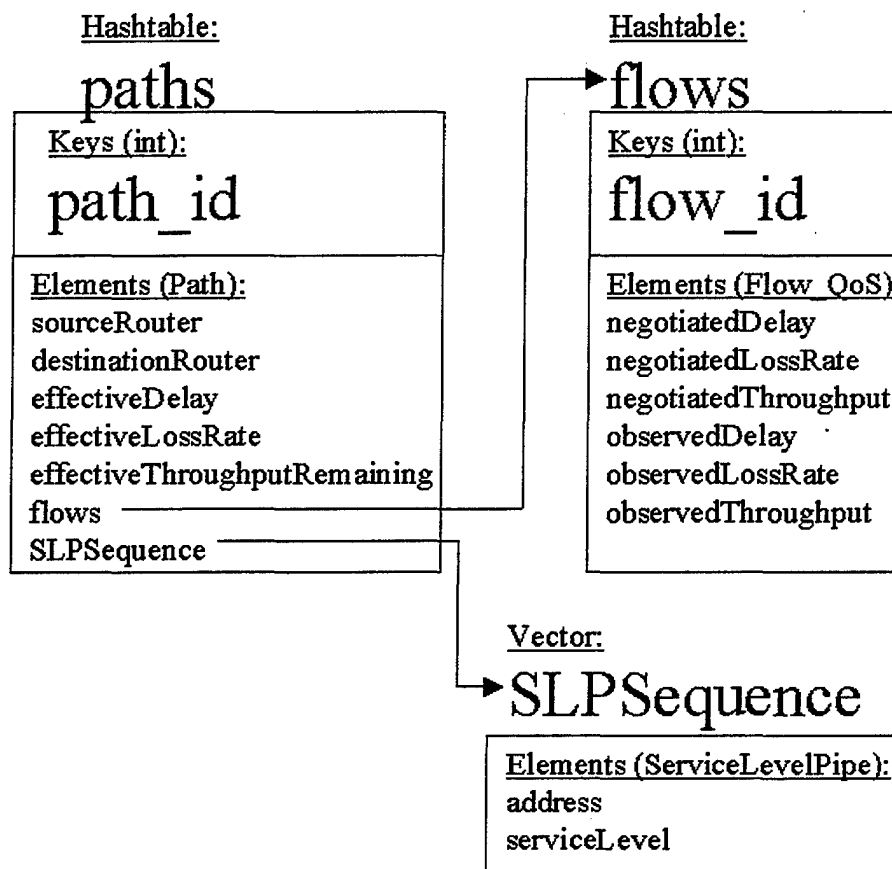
Hashtable:
paths

Keys (int):
path_id

Elements (Path):
sourceRouter
destinationRouter
effectiveDelay
effectiveLossRate
effectiveThroughputRemaining
flows
SLPSequence

Hashtable:
flows

Keys (int):
flow_id

Elements (Flow_QoS):
negotiatedDelay
negotiatedLossRate
negotiatedThroughput
observedDelay
observedLossRate
observedThroughput

Vector:
SLPSequence

Elements (ServiceLevelPipe):
address
serviceLevel